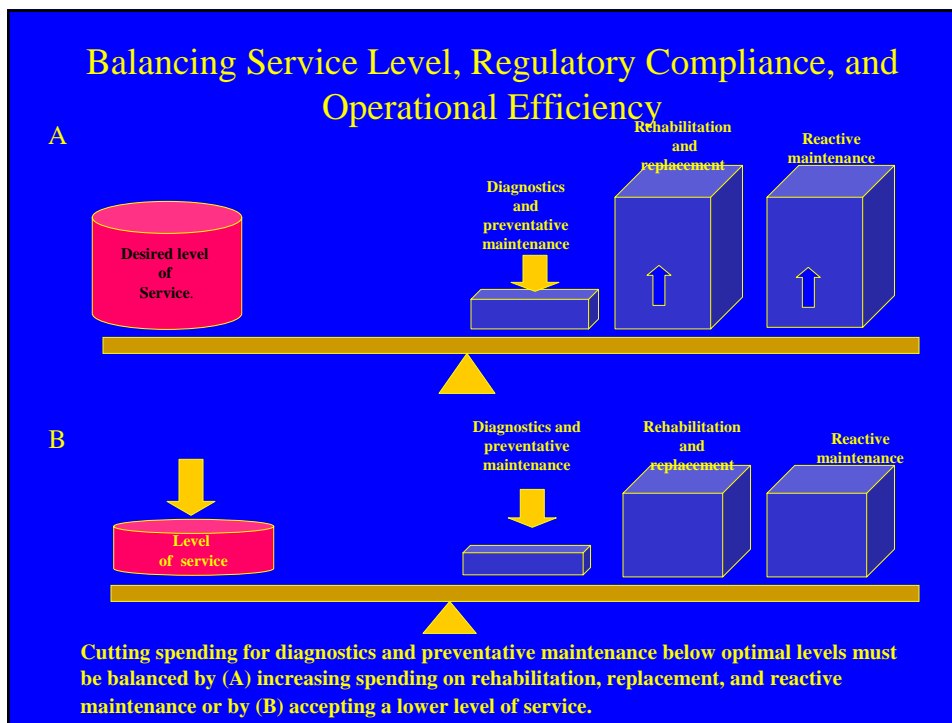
Balancing Service Level, Regulatory Compliance, and Operational Efficiency

A

Desired level of Service.

Diagnostics and preventative maintenance

Rehabilitation and replacement

Reactive maintenance

B

Level of service

Diagnostics and preventative maintenance

Rehabilitation and replacement

Reactive maintenance

Cutting spending for diagnostics and preventative maintenance below optimal levels must be balanced by (A) increasing spending on rehabilitation, replacement, and reactive maintenance or by (B) accepting a lower level of service.